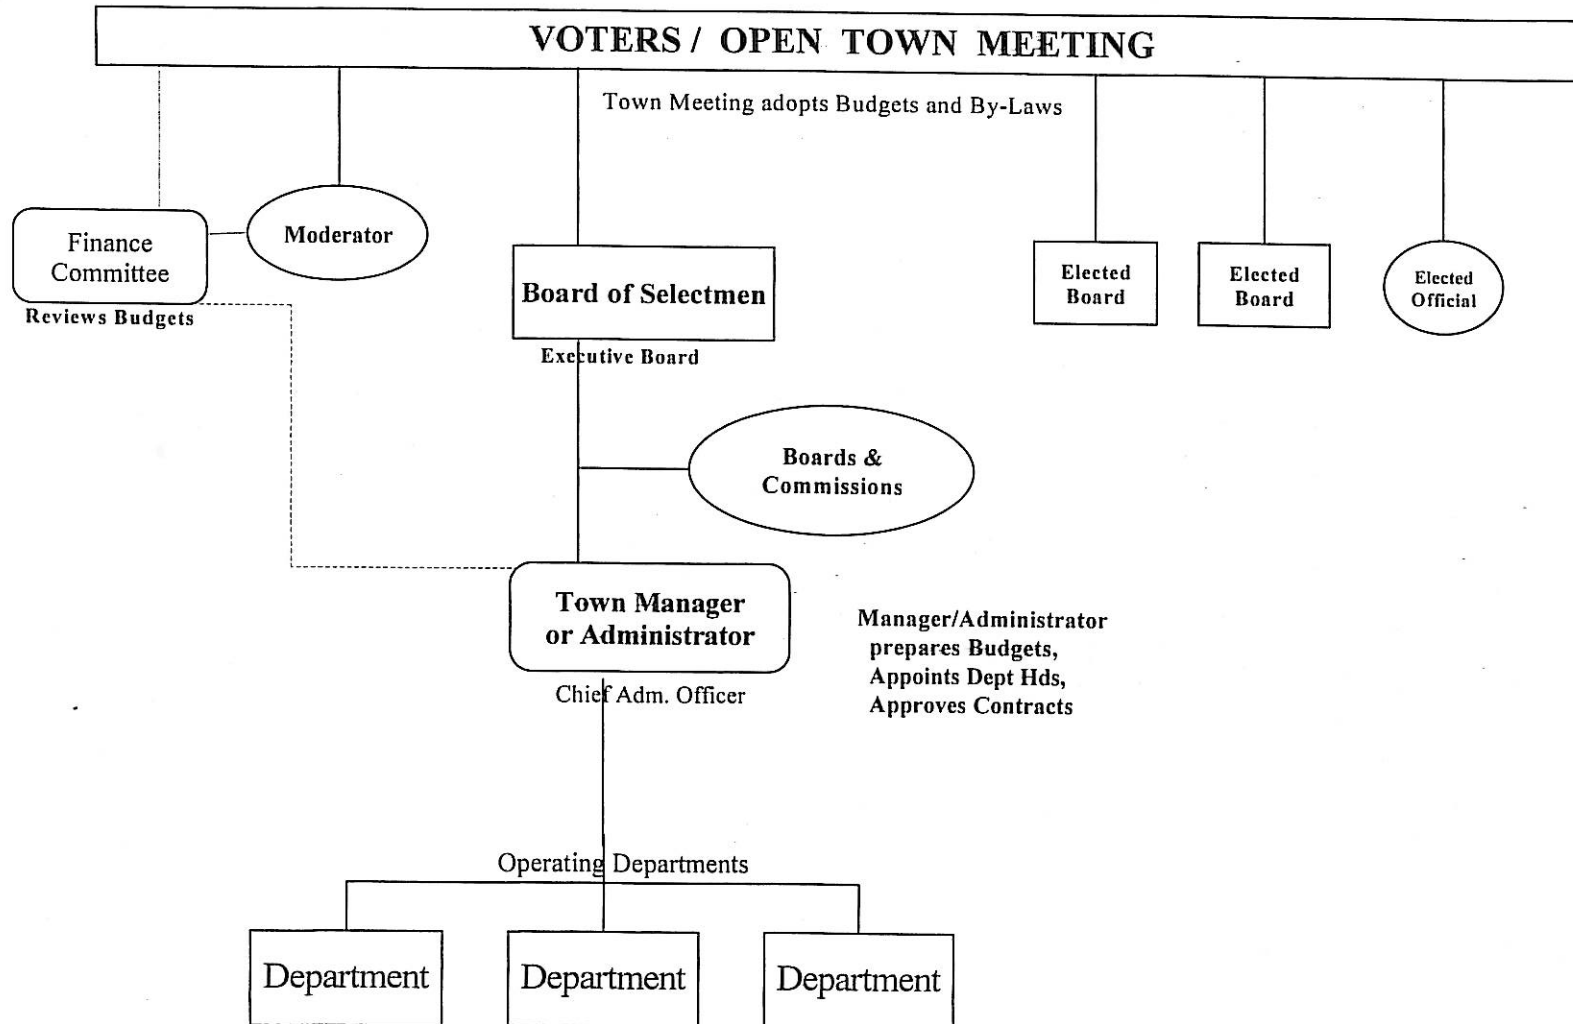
VOTERS / OPEN TOWN MEETING

Town Meeting adopts Budgets and By-Laws

Finance Committee

Reviews Budgets

Moderator

Board of Selectmen

Executive Board

Elected Board

Elected Board

Elected Official

Boards & Commissions

Town Manager or Administrator

Chief Adm. Officer

Manager/Administrator prepares Budgets, Appoints Dept Hds, Approves Contracts

Operating Departments

Department

Department

Department